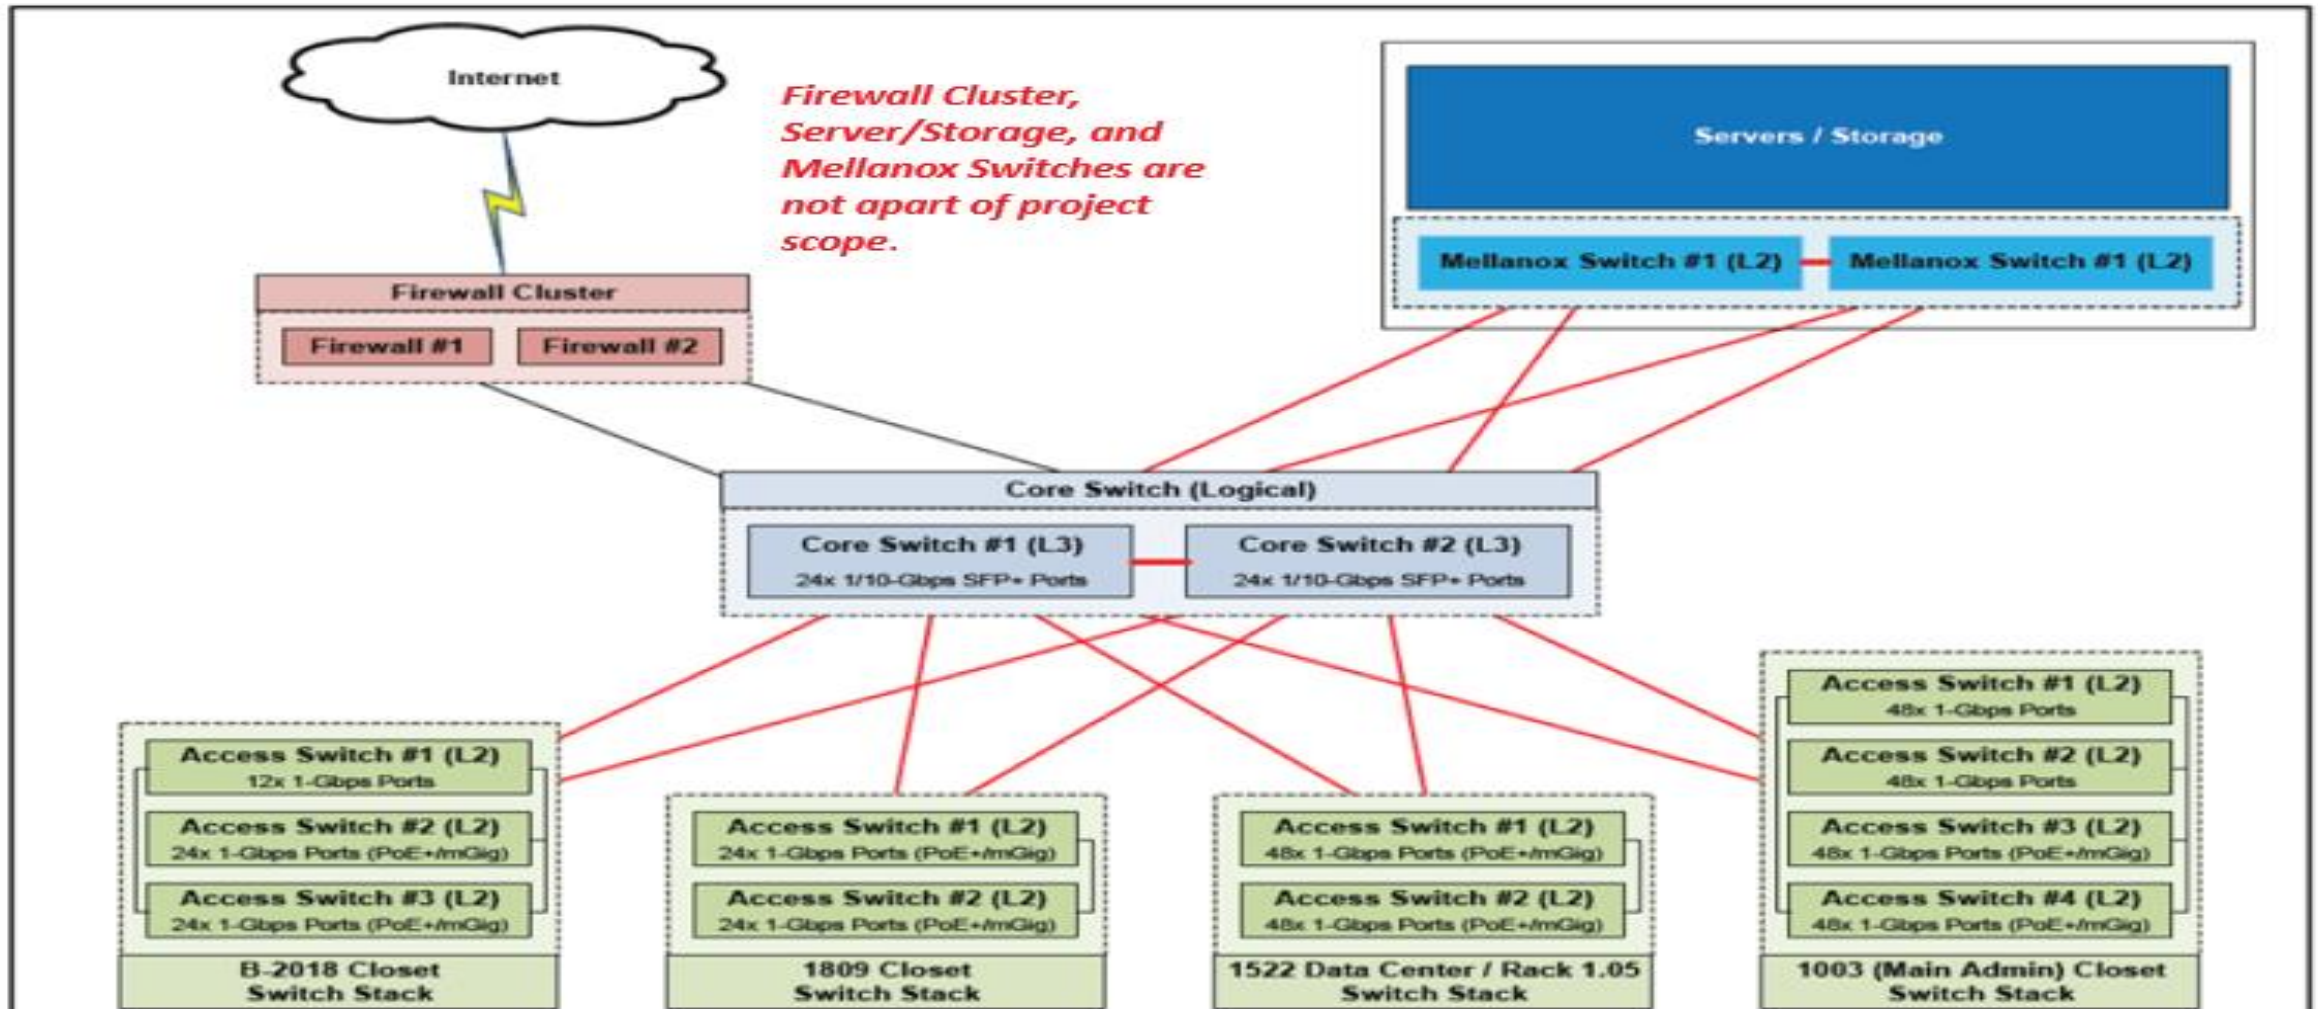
Internet

Firewall Cluster, Server/Storage, and Mellanox Switches are not apart of project scope.

Servers / Storage

Mellanox Switch #1 (L2)

Mellanox Switch #1 (L2)

Firewall Cluster

Firewall #1

Firewall #2

Core Switch (Logical)

Core Switch #1 (L3)
24x 1/10-Gbps SFP+ Ports

Core Switch #2 (L3)
24x 1/10-Gbps SFP+ Ports

Access Switch #1 (L2)
12x 1-Gbps Ports

Access Switch #2 (L2)
24x 1-Gbps Ports (PoE+/mGig)

Access Switch #3 (L2)
24x 1-Gbps Ports (PoE+/mGig)

B-2018 Closet
Switch Stack

Access Switch #1 (L2)
24x 1-Gbps Ports (PoE+/mGig)

Access Switch #2 (L2)
24x 1-Gbps Ports (PoE+/mGig)

1809 Closet
Switch Stack

Access Switch #1 (L2)
48x 1-Gbps Ports (PoE+/mGig)

Access Switch #2 (L2)
48x 1-Gbps Ports (PoE+/mGig)

1522 Data Center / Rack 1.05
Switch Stack

Access Switch #1 (L2)
48x 1-Gbps Ports

Access Switch #2 (L2)
48x 1-Gbps Ports

Access Switch #3 (L2)
48x 1-Gbps Ports (PoE+/mGig)

Access Switch #4 (L2)
48x 1-Gbps Ports (PoE+/mGig)

1003 (Main Admin) Closet
Switch Stack